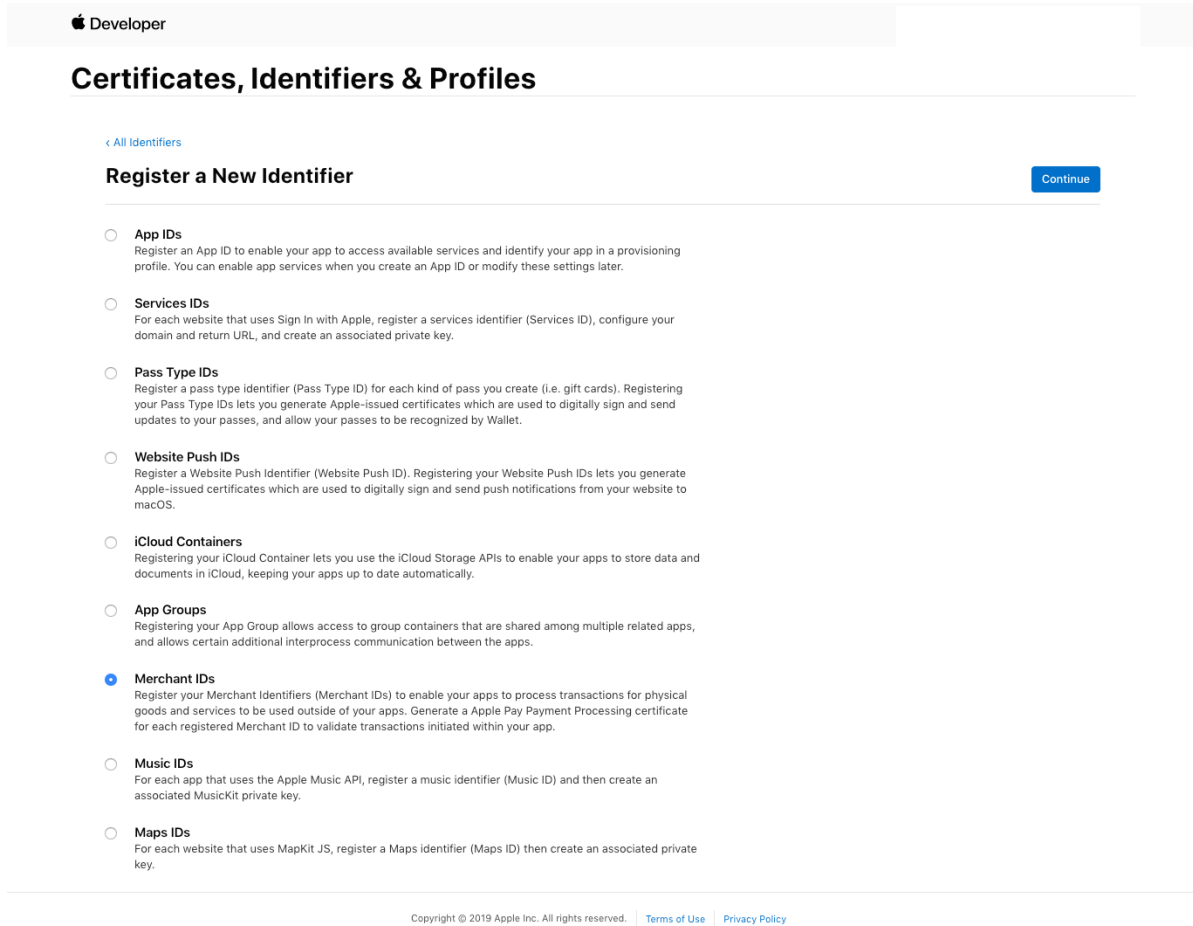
Developer

Certificates, Identifiers & Profiles

‹ All Identifiers

Register a New Identifier

Continue

App IDs
Register an App ID to enable your app to access available services and identify your app in a provisioning profile. You can enable app services when you create an App ID or modify these settings later.

Services IDs
For each website that uses Sign In with Apple, register a services identifier (Services ID), configure your domain and return URL, and create an associated private key.

Pass Type IDs
Register a pass type identifier (Pass Type ID) for each kind of pass you create (i.e. gift cards). Registering your Pass Type IDs lets you generate Apple-issued certificates which are used to digitally sign and send updates to your passes, and allow your passes to be recognized by Wallet.

Website Push IDs
Register a Website Push Identifier (Website Push ID). Registering your Website Push IDs lets you generate Apple-issued certificates which are used to digitally sign and send push notifications from your website to macOS.

iCloud Containers
Registering your iCloud Container lets you use the iCloud Storage APIs to enable your apps to store data and documents in iCloud, keeping your apps up to date automatically.

App Groups
Registering your App Group allows access to group containers that are shared among multiple related apps, and allows certain additional interprocess communication between the apps.

Merchant IDs
Register your Merchant Identifiers (Merchant IDs) to enable your apps to process transactions for physical goods and services to be used outside of your apps. Generate a Apple Pay Payment Processing certificate for each registered Merchant ID to validate transactions initiated within your app.

Music IDs
For each app that uses the Apple Music API, register a music identifier (Music ID) and then create an associated MusicKit private key.

Maps IDs
For each website that uses MapKit JS, register a Maps identifier (Maps ID) then create an associated private key.

Copyright © 2019 Apple Inc. All rights reserved. | Terms of Use | Privacy Policy